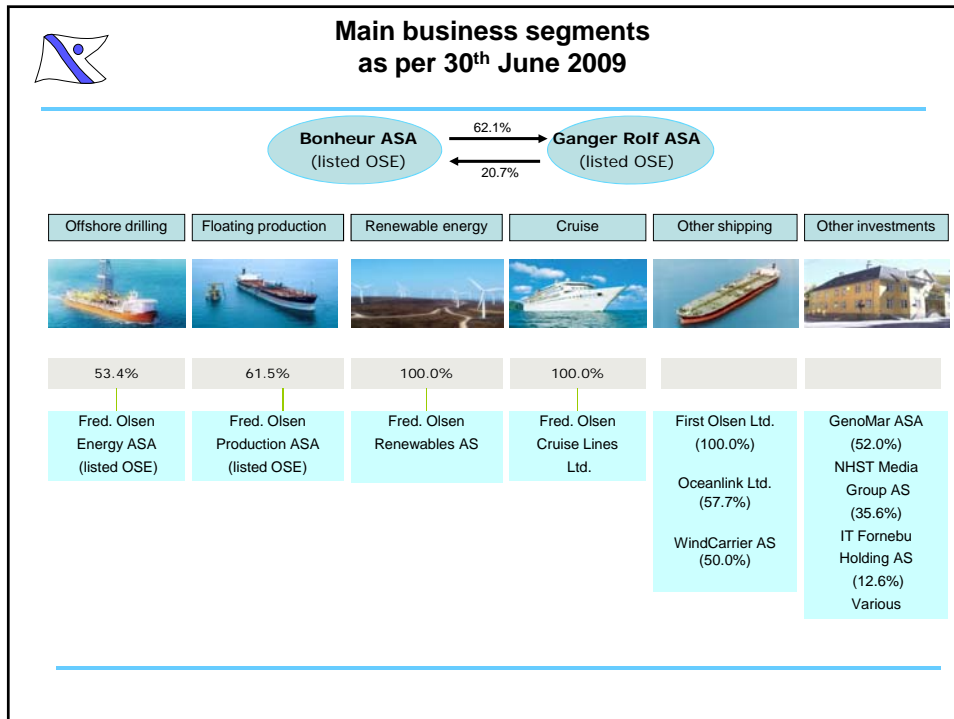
Main business segments as per 30$^{th}$ June 2009

Bonheur ASA (listed OSE)

62.1%

20.7%

Ganger Rolf ASA (listed OSE)

| Offshore drilling | Floating production | Renewable energy | Cruise | Other shipping | Other investments |
|---|---|---|---|---|---|
| 53.4% | 61.5% | 100.0% | 100.0% | | |
| Fred. Olsen Energy ASA (listed OSE) | Fred. Olsen Production ASA (listed OSE) | Fred. Olsen Renewables AS | Fred. Olsen Cruise Lines Ltd. | First Olsen Ltd. (100.0%) Oceanlink Ltd. (57.7%) WindCarrier AS (50.0%) | GenoMar ASA (52.0%) NHST Media Group AS (35.6%) IT Fornebu Holding AS (12.6%) Various |